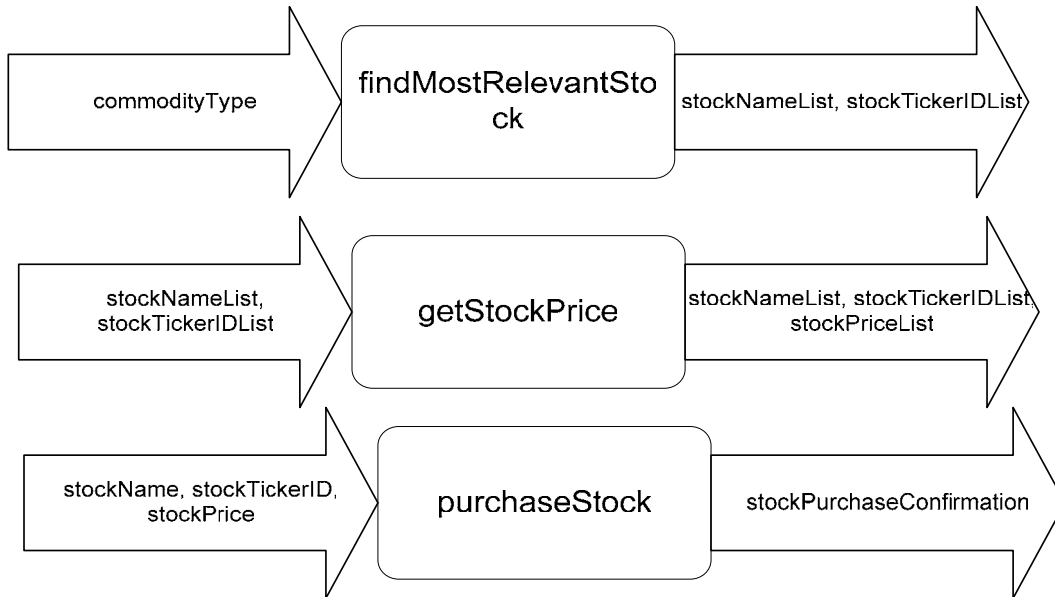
commodityType

findMostRelevantStock

stockNameList, stockTickerIDList

stockNameList, stockTickerIDList

getStockPrice

stockNameList, stockTickerIDList, stockPriceList

stockName, stockTickerID, stockPrice

purchaseStock

stockPurchaseConfirmation